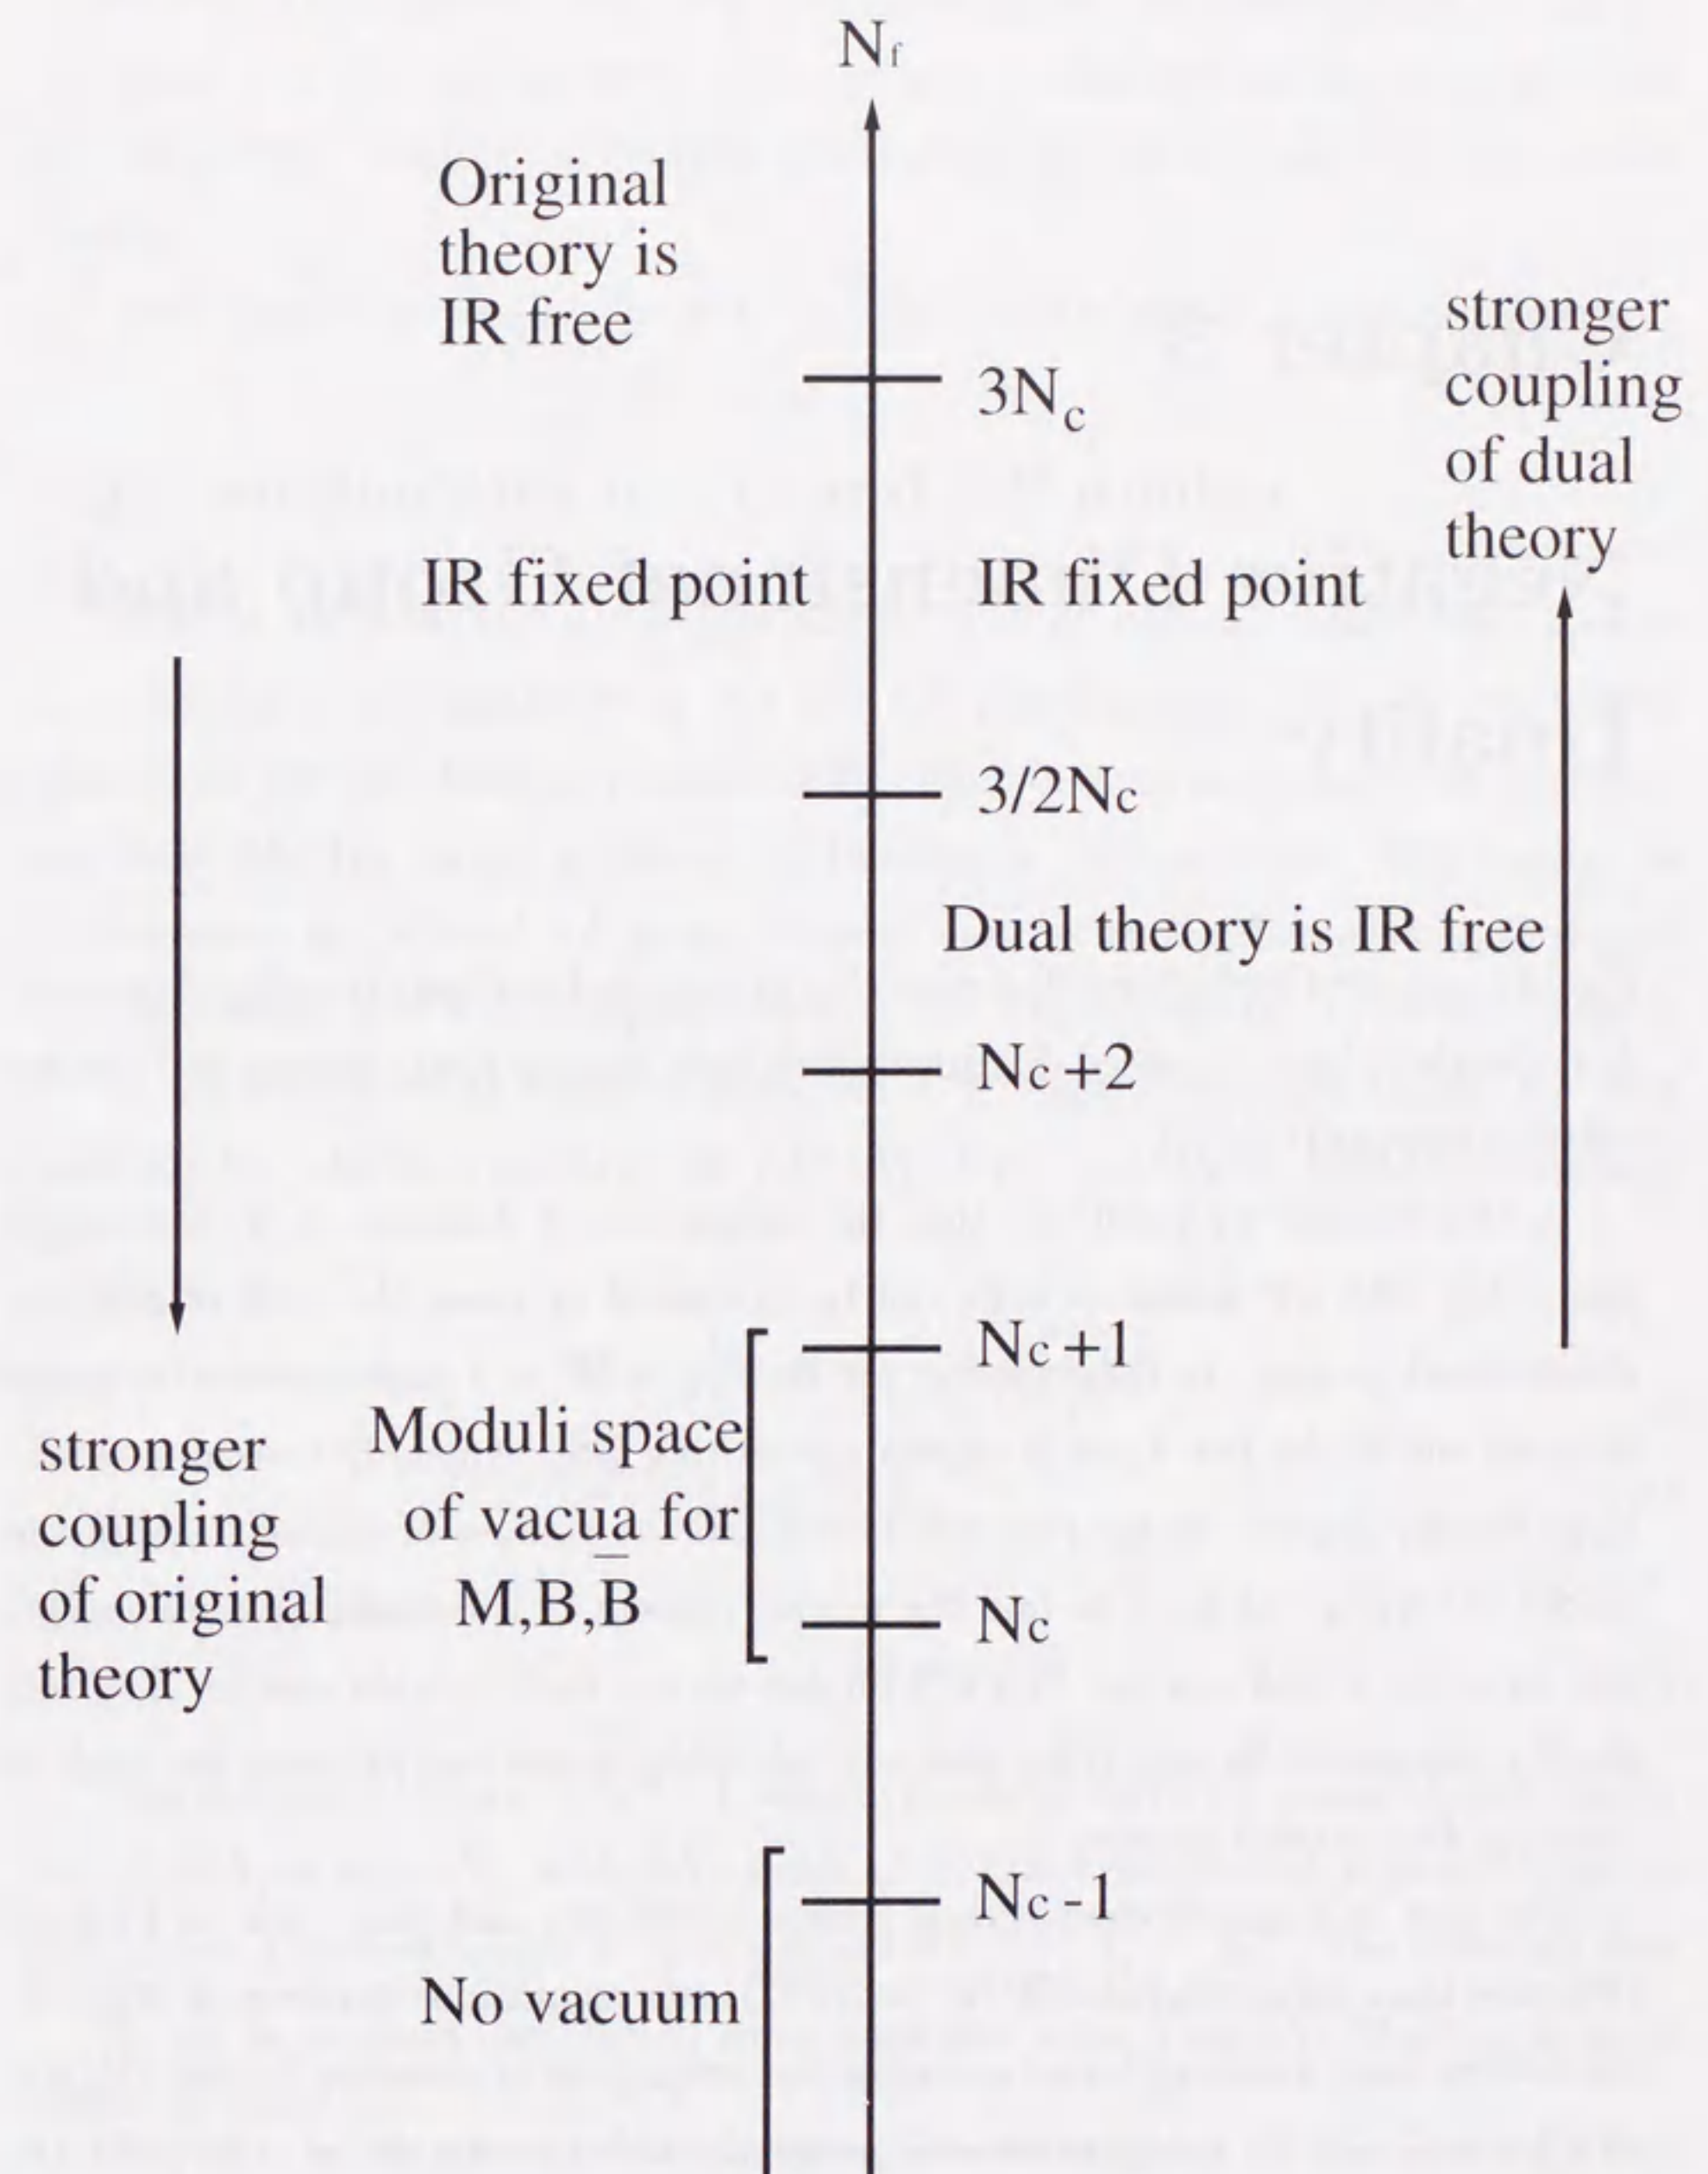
$N_f$

Original theory is IR free

stronger coupling of dual theory

$3N_c$

IR fixed point

IR fixed point

$3/2N_c$

Dual theory is IR free

$N_c+2$

$N_c+1$

stronger coupling of original theory

Moduli space of vacua for $M,B,\bar{B}$

$N_c$

$N_c-1$

No vacuum